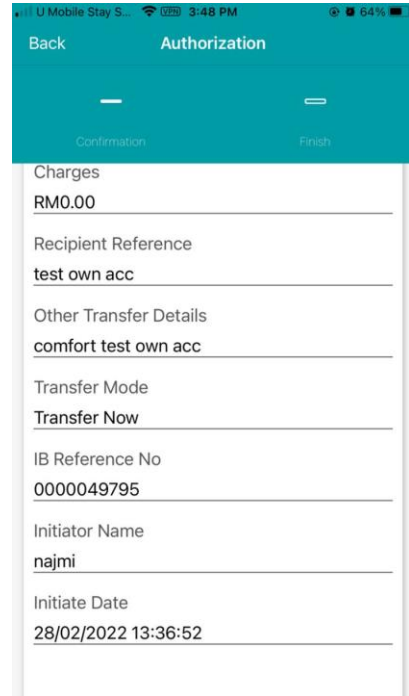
U Mobile Stay S... VPN 3:48 PM 64%

Back Authorization

Confirmation Finish

Charges
RM0.00

Recipient Reference
test own acc

Other Transfer Details
comfort test own acc

Transfer Mode
Transfer Now

IB Reference No
0000049795

Initiator Name
najmi

Initiate Date
28/02/2022 13:36:52